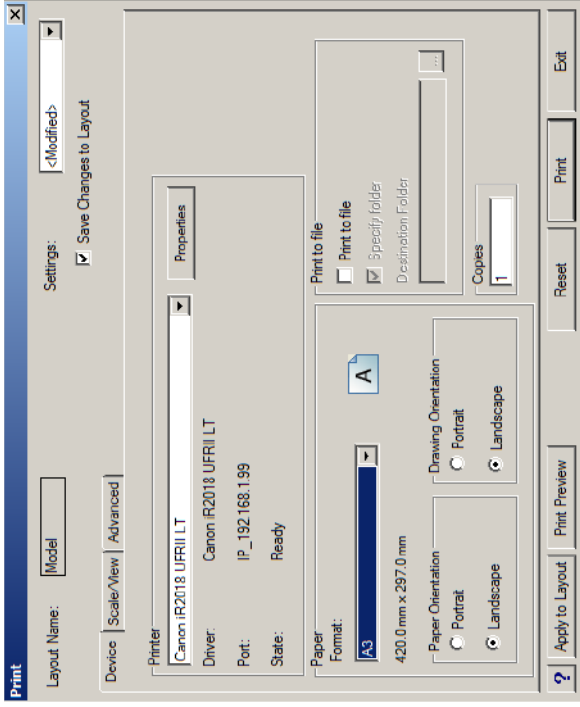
Print

Layout Name: Model

Settings: <Modified>

Save Changes to Layout

Device | Scale/View | Advanced

Printer
Canon iR2018 UFRII LT
Properties
Driver: Canon iR2018 UFRII LT
Port: IP_192.168.1.99
State: Ready

Paper
Format:
A3
420.0 mm x 297.0 mm

Paper Orientation
Portrait
Landscape

Drawing Orientation
Portrait
Landscape

Print to file
Print to file
Specify folder
Destination Folder
...

Copies
1

? | Apply to Layout | Print Preview | Reset | Print | Exit